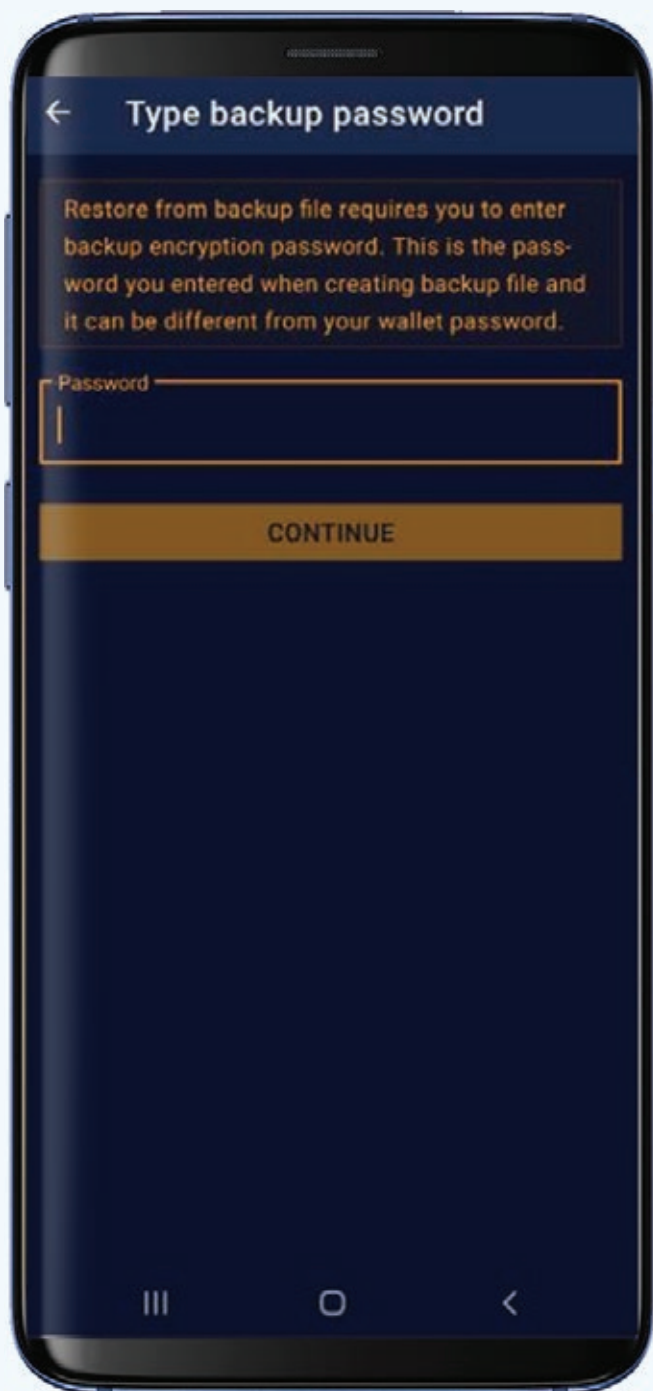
← Type backup password

Restore from backup file requires you to enter backup encryption password. This is the password you entered when creating backup file and it can be different from your wallet password.

Password

CONTINUE